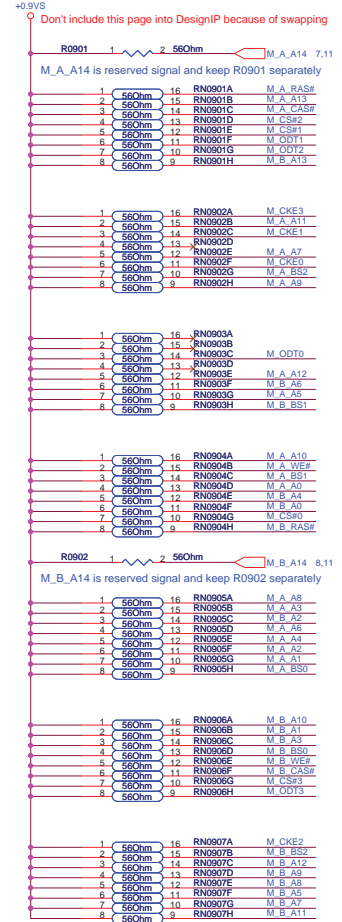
+0.9VS
Don't include this page into DesignIP because of swapping

R0901 1 2 56Ohm M_A_A14 7,11

M_A_A14 is reserved signal and keep R0901 separately

1 56Ohm 16 RN0901A M_A_RAS#
2 56Ohm 15 RN0901B M_A_A13
3 56Ohm 14 RN0901C M_A_CAS#
4 56Ohm 13 RN0901D M_CS#2
5 56Ohm 12 RN0901E M_CS#1
6 56Ohm 11 RN0901F M_ODT1
7 56Ohm 10 RN0901G M_ODT2
8 56Ohm 9 RN0901H M_B_A13

1 56Ohm 16 RN0902A M_CKE3
2 56Ohm 15 RN0902B M_A_A11
3 56Ohm 14 RN0902C M_CKE1
4 56Ohm 13 RN0902D
5 56Ohm 12 RN0902E M_A_A7
6 56Ohm 11 RN0902F M_CKE0
7 56Ohm 10 RN0902G M_A_BS2
8 56Ohm 9 RN0902H M_A_A9

1 56Ohm 16 RN0903A
2 56Ohm 15 RN0903B
3 56Ohm 14 RN0903C M_ODT0
4 56Ohm 13 RN0903D
5 56Ohm 12 RN0903E M_A_A12
6 56Ohm 11 RN0903F M_B_A6
7 56Ohm 10 RN0903G M_A_A5
8 56Ohm 9 RN0903H M_B_BS1

1 56Ohm 16 RN0904A M_A_A10
2 56Ohm 15 RN0904B M_A_WE#
3 56Ohm 14 RN0904C M_A_BS1
4 56Ohm 13 RN0904D M_A_A0
5 56Ohm 12 RN0904E M_B_A4
6 56Ohm 11 RN0904F M_B_A0
7 56Ohm 10 RN0904G M_CS#0
8 56Ohm 9 RN0904H M_B_RAS#

R0902 1 2 56Ohm M_B_A14 8,11

M_B_A14 is reserved signal and keep R0902 separately

1 56Ohm 16 RN0905A M_A_A8
2 56Ohm 15 RN0905B M_A_A3
3 56Ohm 14 RN0905C M_B_A2
4 56Ohm 13 RN0905D M_A_A6
5 56Ohm 12 RN0905E M_A_A4
6 56Ohm 11 RN0905F M_A_A2
7 56Ohm 10 RN0905G M_A_A1
8 56Ohm 9 RN0905H M_A_BS0

1 56Ohm 16 RN0906A M_B_A10
2 56Ohm 15 RN0906B M_B_A1
3 56Ohm 14 RN0906C M_B_A3
4 56Ohm 13 RN0906D M_B_BS0
5 56Ohm 12 RN0906E M_B_WE#
6 56Ohm 11 RN0906F M_B_CAS#
7 56Ohm 10 RN0906G M_CS#3
8 56Ohm 9 RN0906H M_ODT3

1 56Ohm 16 RN0907A M_CKE2
2 56Ohm 15 RN0907B M_B_BS2
3 56Ohm 14 RN0907C M_B_A12
4 56Ohm 13 RN0907D M_B_A9
5 56Ohm 12 RN0907E M_B_A8
6 56Ohm 11 RN0907F M_B_A5
7 56Ohm 10 RN0907G M_B_A7
8 56Ohm 9 RN0907H M_B_A11